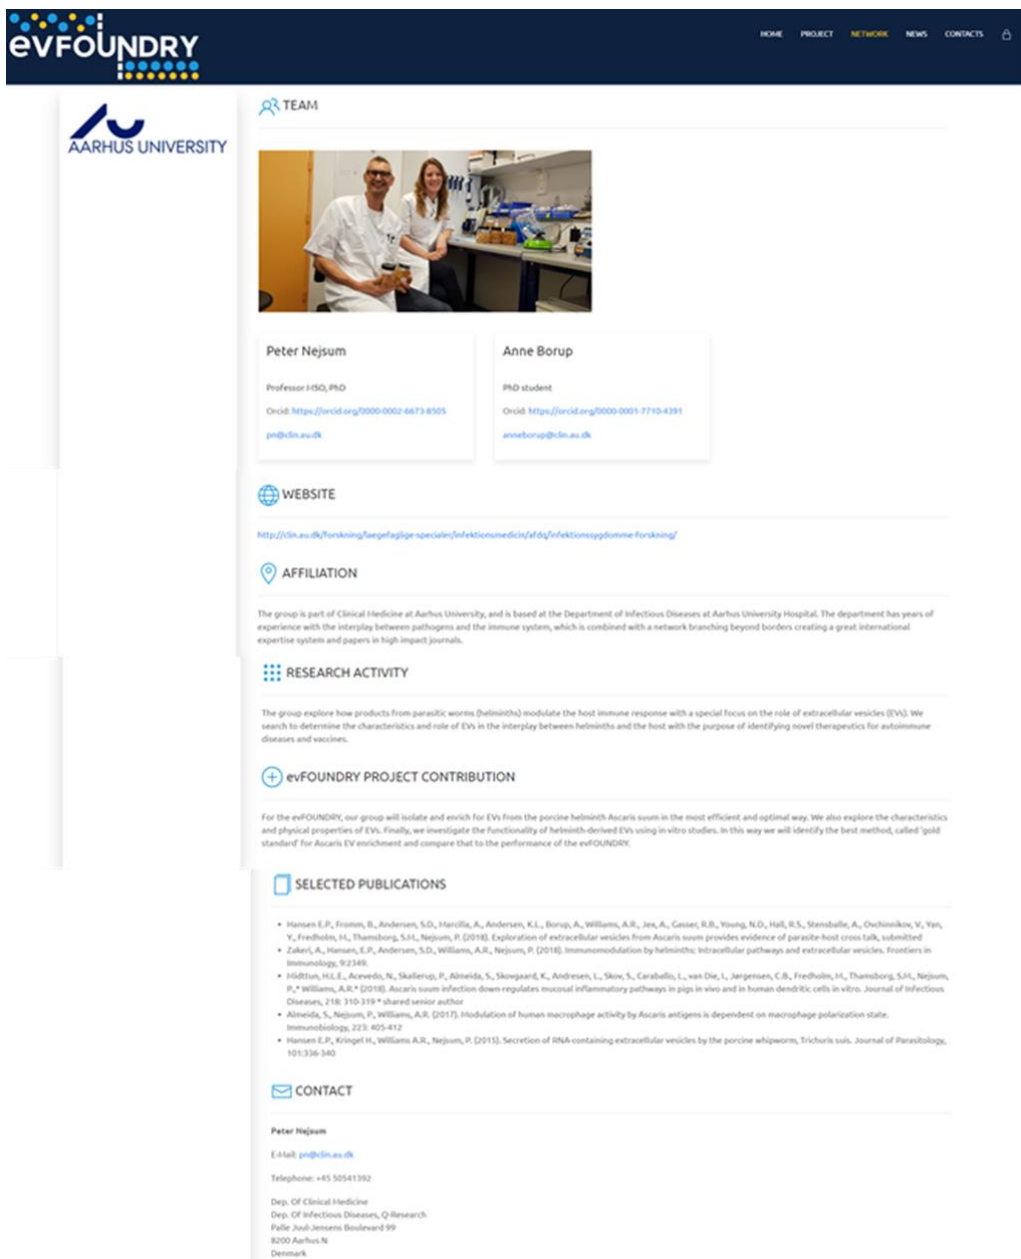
evFOUNDRY

HOME PROJECT NETWORK NEWS CONTACTS

AARHUS UNIVERSITY

TEAM

Peter Nejsum

Professor MSO, PhD

Orcid: https://orcid.org/0000-0002-6673-8505

pn@clin.au.dk

Anne Borup

PhD student

Orcid: https://orcid.org/0000-0001-7710-4391

anneborup@clin.au.dk

WEBSITE

http://clin.au.dk/forskning/laegefaglige-specialer/infektionsmedicin/afdq/infektionssygdomme-forskning/

AFFILIATION

The group is part of Clinical Medicine at Aarhus University, and is based at the Department of Infectious Diseases at Aarhus University Hospital. The department has years of experience with the interplay between pathogens and the immune system, which is combined with a network branching beyond borders creating a great international expertise system and papers in high impact journals.

RESEARCH ACTIVITY

The group explore how products from parasitic worms (helminths) modulate the host immune response with a special focus on the role of extracellular vesicles (EVs). We search to determine the characteristics and role of EVs in the interplay between helminths and the host with the purpose of identifying novel therapeutics for autoimmune diseases and vaccines.

evFOUNDRY PROJECT CONTRIBUTION

For the evFOUNDRY, our group will isolate and enrich for EVs from the porcine helminth Ascaris suum in the most efficient and optimal way. We also explore the characteristics and physical properties of EVs. Finally, we investigate the functionality of helminth-derived EVs using in vitro studies. In this way we will identify the best method, called 'gold standard' for Ascaris EV enrichment and compare that to the performance of the evFOUNDRY.

SELECTED PUBLICATIONS

- Hansen E.P., Fromm, B., Andersen, S.D., Marcilla, A., Andersen, K.L., Borup, A., Williams, A.R., Jex, A., Gasser, R.B., Young, N.D., Hall, R.S., Stensballe, A., Ovchinnikov, V., Yan, Y., Fredholm, M., Thamsborg, S.M., Nejsum, P. (2018). Exploration of extracellular vesicles from Ascaris suum provides evidence of parasite-host cross talk, submitted
- Zakeri, A., Hansen, E.P., Andersen, S.D., Williams, A.R., Nejsum, P. (2018). Immunomodulation by helminths: Intracellular pathways and extracellular vesicles. Frontiers in Immunology, 9:2349.
- Midttun, H.L.E., Acevedo, N., Skallerup, P., Almeida, S., Skovgaard, K., Andresen, L., Skov, S., Caraballo, L., van Die, I., Jørgensen, C.B., Fredholm, M., Thamsborg, S.M., Nejsum, P.,* Williams, A.R.* (2018). Ascaris suum infection down-regulates mucosal inflammatory pathways in pigs in vivo and in human dendritic cells in vitro. Journal of Infectious Diseases, 218: 310-319 * shared senior author
- Almeida, S., Nejsum, P., Williams, A.R. (2017). Modulation of human macrophage activity by Ascaris antigens is dependent on macrophage polarization state. Immunobiology, 223: 405-412
- Hansen E.P., Kringel H., Williams A.R., Nejsum, P. (2015). Secretion of RNA-containing extracellular vesicles by the porcine whipworm, Trichuris suis. Journal of Parasitology, 101:336-340

CONTACT

Peter Nejsum

E-Mail: pn@clin.au.dk

Telephone: +45 50541392

Dep. Of Clinical Medicine
Dep. Of Infectious Diseases, Q-Research
Palle Juul-Jensens Boulevard 99
8200 Aarhus N
Denmark